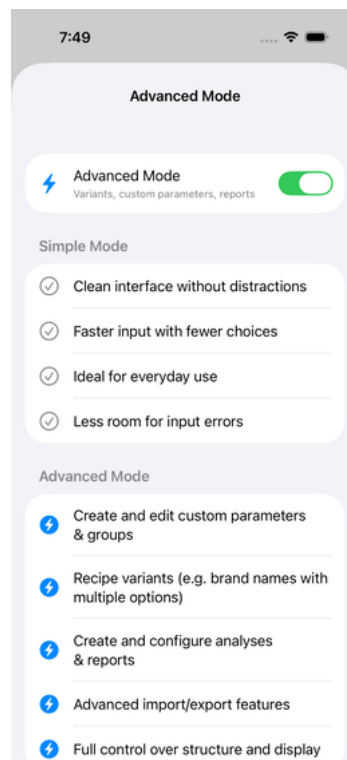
7:49

Advanced Mode

Advanced Mode
Variants, custom parameters, reports

Simple Mode

Clean interface without distractions

Faster input with fewer choices

Ideal for everyday use

Less room for input errors

Advanced Mode

Create and edit custom parameters & groups

Recipe variants (e.g. brand names with multiple options)

Create and configure analyses & reports

Advanced import/export features

Full control over structure and display